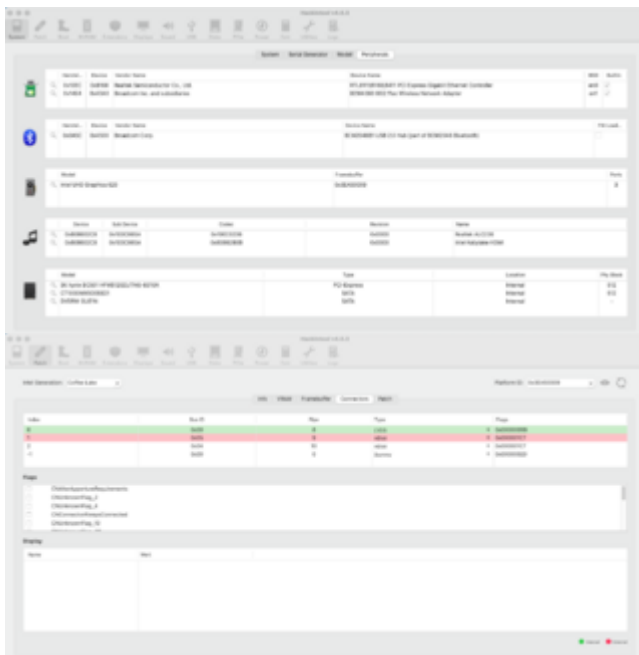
Hackintool v2.8.0

System | Serial Generator | Model | Peripherals

| Vendor | Device | Vendor Name | Device Name | | |
|---|---|---|---|---|---|
| 0x10EC | 0x8168 | Realtek Semiconductor Co., Ltd. | RTL8111/8168/8411 PCI Express Gigabit Ethernet Controller | en0 | ✓ |
| 0x14E4 | 0x43A0 | Broadcom Inc. and subsidiaries | BCM4360 802.11ac Wireless Network Adapter | en1 | ✓ |

| Vendor | Device | Vendor Name | Device Name |
|---|---|---|---|
| 0x0A5C | 0x21E8 | Broadcom Corp. | BCM20702A0 USB 2.0 Hub [part of BCM2045 Bluetooth] |

| Model | Framebuffer | Ports |
|---|---|---|
| Intel UHD Graphics 630 | 0x3E9B0007 | 3 |

| Device | Sub Device | Codec | Revision | Name |
|---|---|---|---|---|
| 0x80860A70 | 0x10EC0B00 | 0x10EC0899 | 0x100003 | Realtek ALC899 |
| 0x80860A70 | 0x10EC0A70 | 0x80862800 | 0x100000 | Intel Kabylake HDMI |

| Model | Type | Location | Pty Stone |
|---|---|---|---|
| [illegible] | PCI-Express | Internal | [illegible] |
| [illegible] | SATA | Internal | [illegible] |
| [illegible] | SATA | Internal | - |

Hackintool v2.8.0

Intel Generation: Coffee Lake | Platform ID: 0x3E9B0007

Info | VRAM | Framebuffer | Connectors | Patch

| Index | Bus ID | Pipe | Type | Flags |
|---|---|---|---|---|
| 0 | 0x00 | 8 | LVDS | 0x00000098 |
| 1 | 0x05 | 9 | HDMI | 0x00000187 |
| 2 | 0x04 | 10 | HDMI | 0x00000187 |
| 3 | 0x06 | 10 | Dummy | 0x00000020 |

Flags
CNConnectorAlwaysConnected
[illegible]

Display
Name | Port

● Inactive ● Active